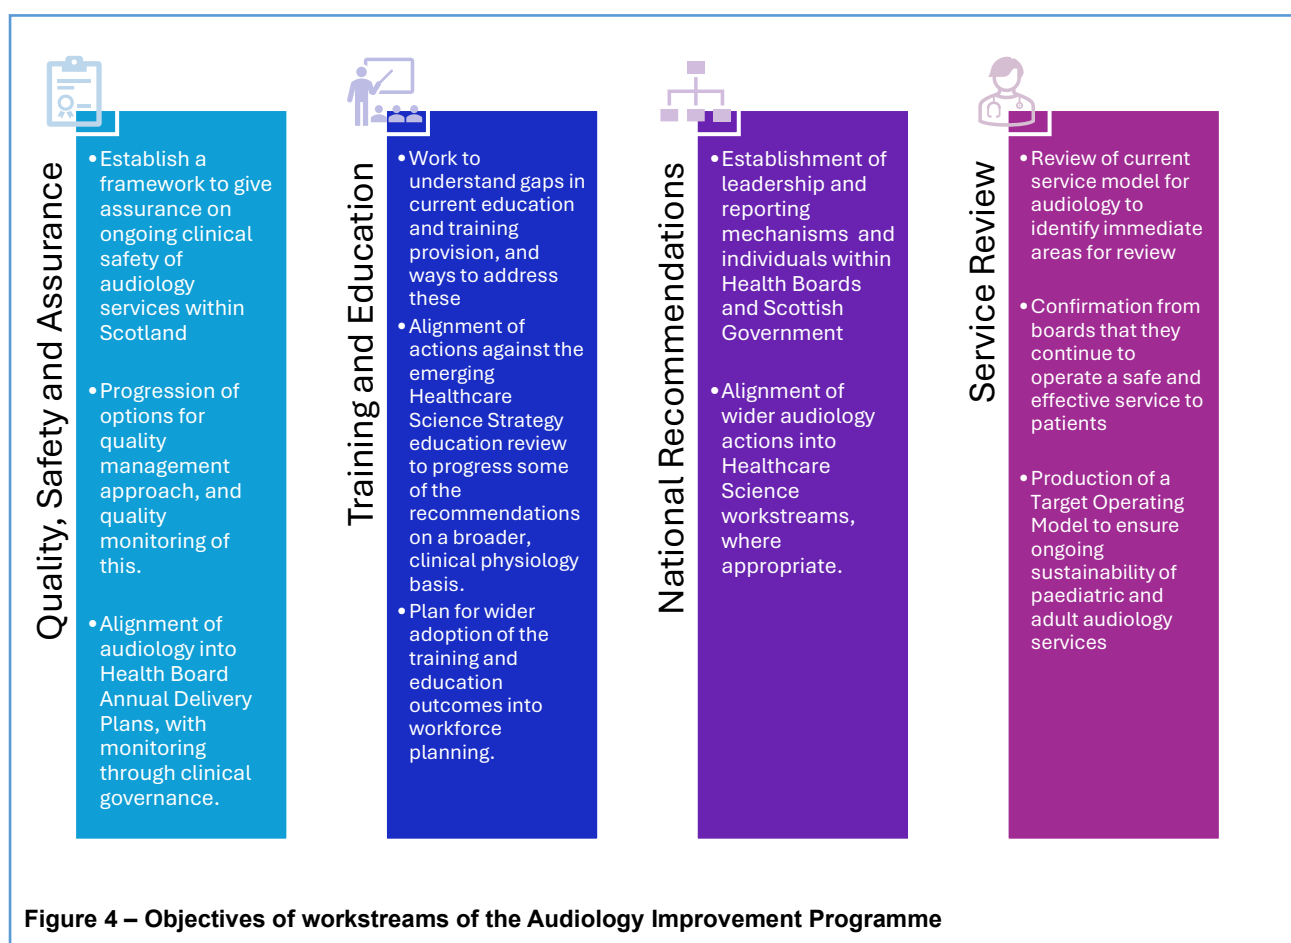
Quality, Safety and Assurance

- Establish a framework to give assurance on ongoing clinical safety of audiology services within Scotland
- Progression of options for quality management approach, and quality monitoring of this.
- Alignment of audiology into Health Board Annual Delivery Plans, with monitoring through clinical governance.

Training and Education

- Work to understand gaps in current education and training provision, and ways to address these
- Alignment of actions against the emerging Healthcare Science Strategy education review to progress some of the recommendations on a broader, clinical physiology basis.
- Plan for wider adoption of the training and education outcomes into workforce planning.

National Recommendations

- Establishment of leadership and reporting mechanisms and individuals within Health Boards and Scottish Government
- Alignment of wider audiology actions into Healthcare Science workstreams, where appropriate.

Service Review

- Review of current service model for audiology to identify immediate areas for review
- Confirmation from boards that they continue to operate a safe and effective service to patients
- Production of a Target Operating Model to ensure ongoing sustainability of paediatric and adult audiology services

Figure 4 – Objectives of workstreams of the Audiology Improvement Programme